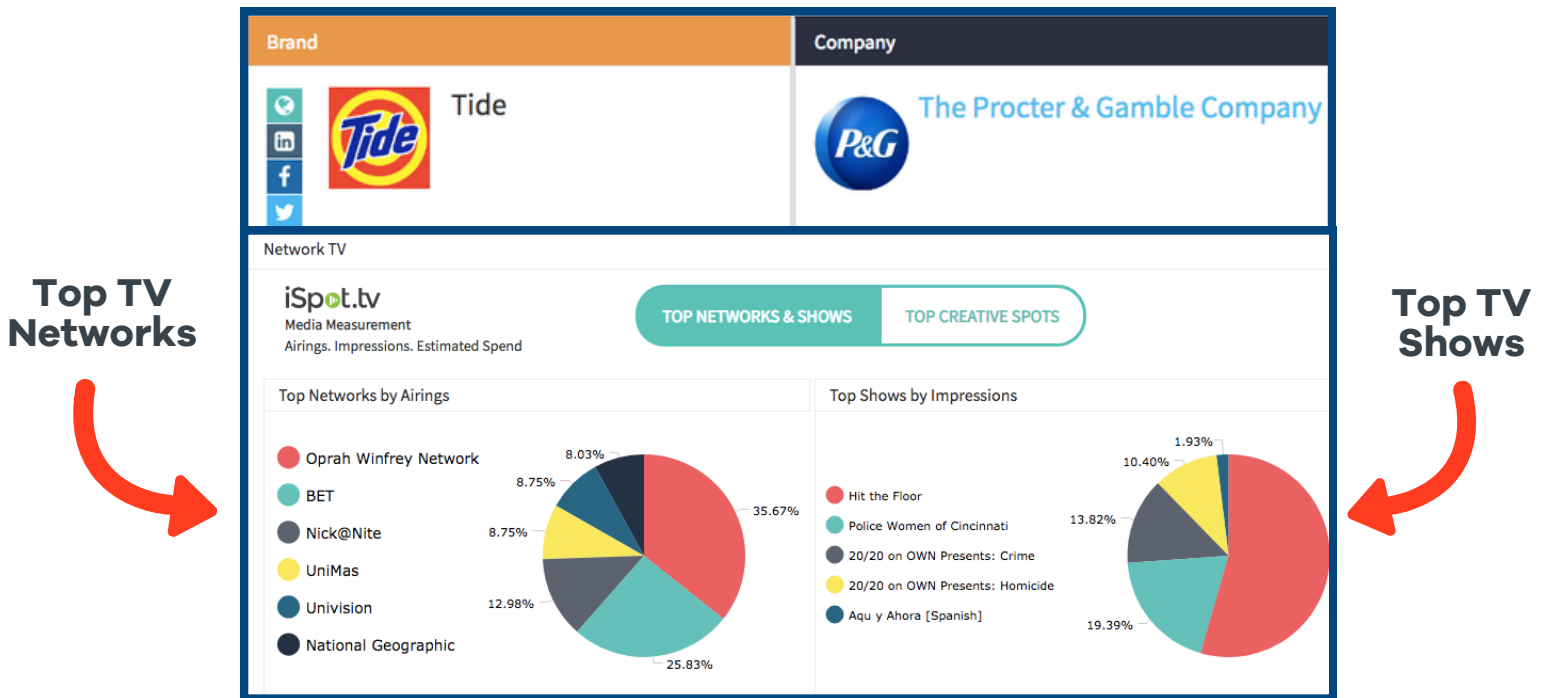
Top TV Networks

Brand

Tide

Tide

Company

P&G

The Procter & Gamble Company

Top TV Shows

Network TV

iSpot.tv
Media Measurement
Airings. Impressions. Estimated Spend

TOP NETWORKS & SHOWS

TOP CREATIVE SPOTS

Top Networks by Airings

Oprah Winfrey Network
BET
Nick@Nite
UniMas
Univision
National Geographic

8.03%
8.75%
8.75%
12.98%
35.67%
25.83%

Top Shows by Impressions

Hit the Floor
Police Women of Cincinnati
20/20 on OWN Presents: Crime
20/20 on OWN Presents: Homicide
Aqu y Ahora [Spanish]

1.93%
10.40%
13.82%
19.39%